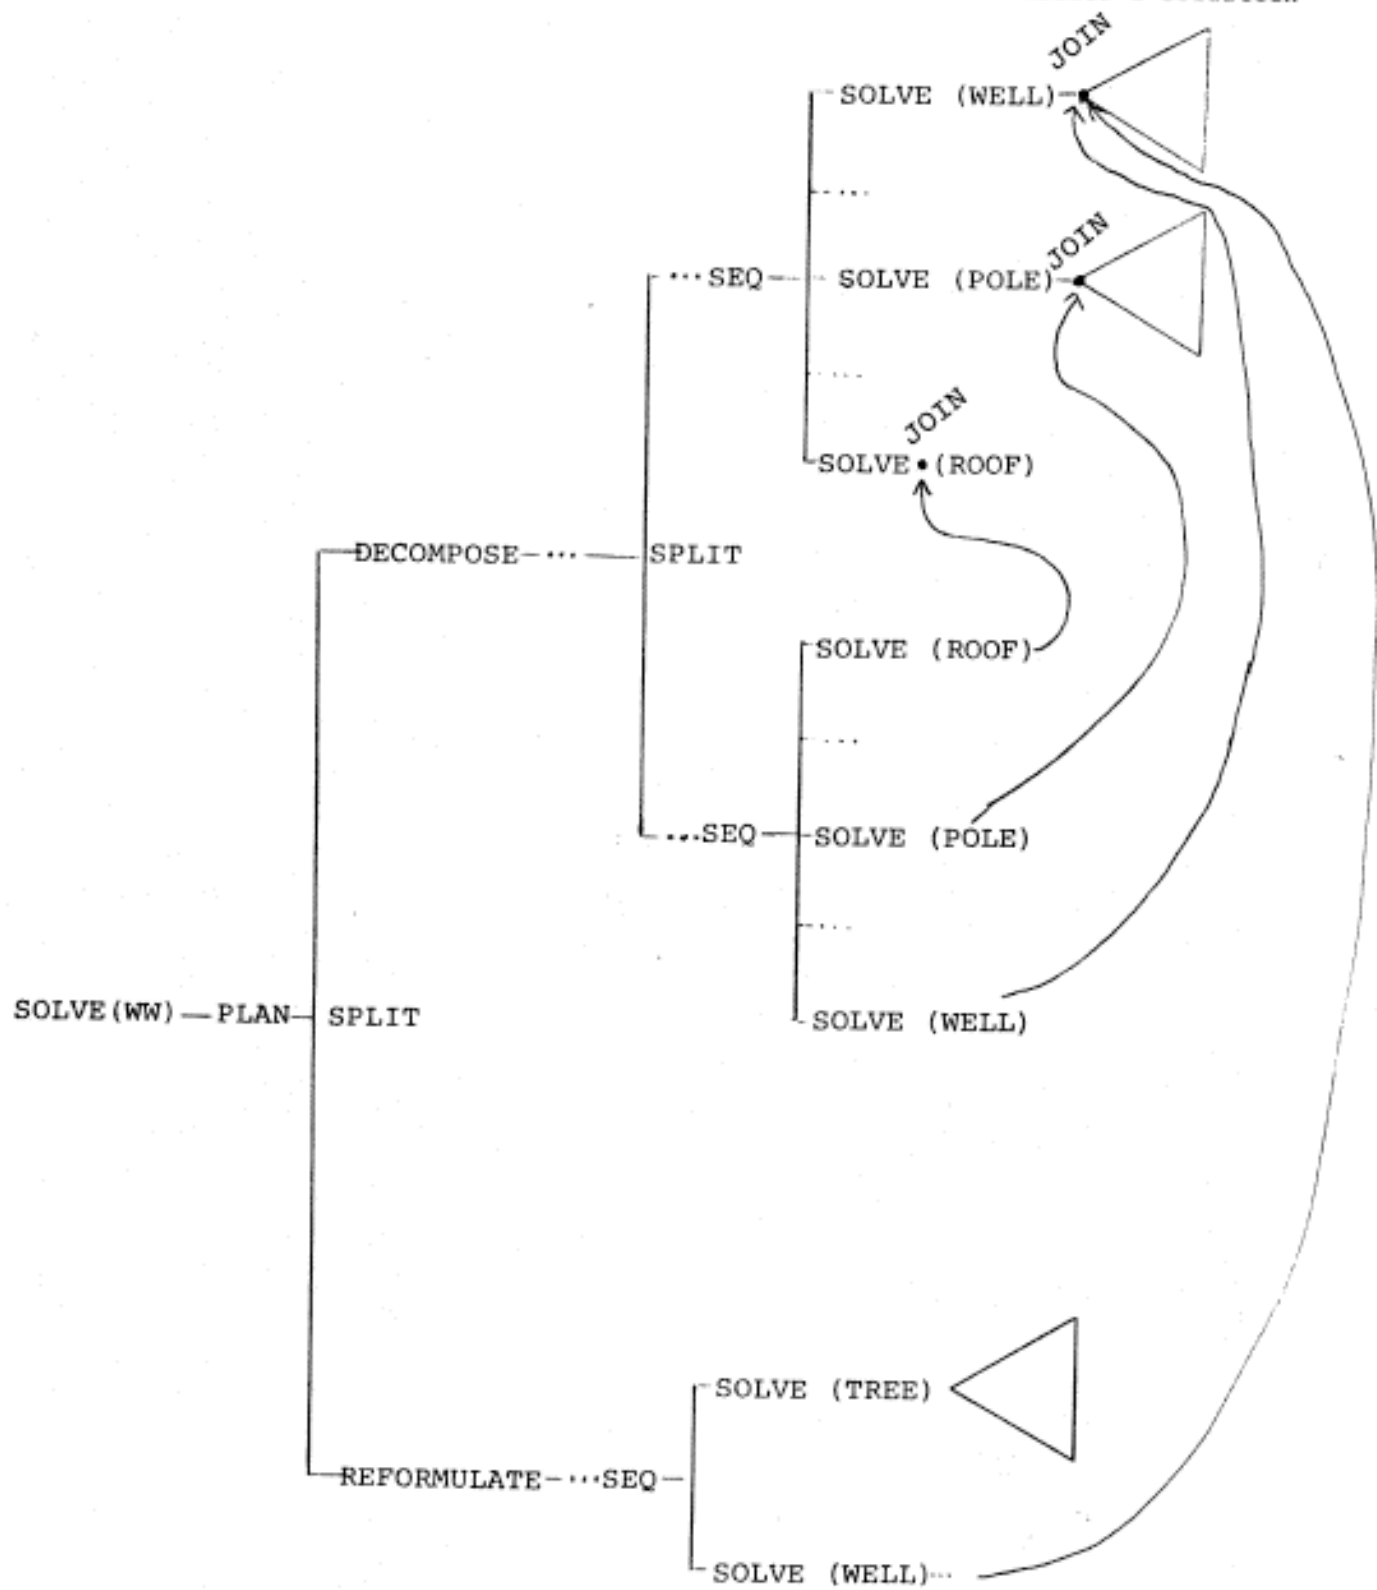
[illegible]

JOIN
SOLVE (WELL)
....
JOIN
···SEQ— SOLVE (POLE)
....
JOIN
SOLVE • (ROOF)
DECOMPOSE—···— SPLIT
SOLVE (ROOF)
....
···SEQ— SOLVE (POLE)
....
SOLVE (WW) — PLAN— SPLIT
SOLVE (WELL)
SOLVE (TREE)
REFORMULATE—···SEQ—
SOLVE (WELL)···